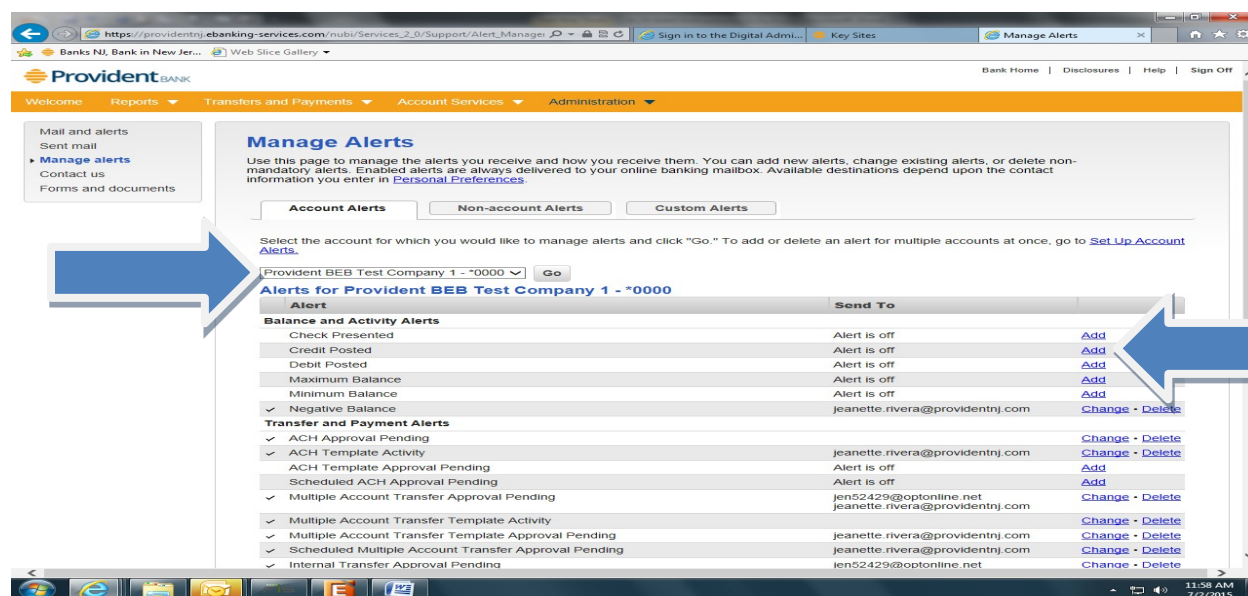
https://providentnj.ebanking-services.com/nubi/Services_2_0/Support/Alert_Manage Sign in to the Digital Admi... Key Sites Manage Alerts

Banks NJ, Bank in New Jer... Web Slice Gallery

Provident BANK

Bank Home | Disclosures | Help | Sign Off

Welcome Reports Transfers and Payments Account Services Administration

Mail and alerts
Sent mail
Manage alerts
Contact us
Forms and documents

Manage Alerts

Use this page to manage the alerts you receive and how you receive them. You can add new alerts, change existing alerts, or delete non-mandatory alerts. Enabled alerts are always delivered to your online banking mailbox. Available destinations depend upon the contact information you enter in Personal Preferences.

Account Alerts | Non-account Alerts | Custom Alerts

Select the account for which you would like to manage alerts and click "Go." To add or delete an alert for multiple accounts at once, go to Set Up Account Alerts.

Provident BEB Test Company 1 - *0000 Go

Alerts for Provident BEB Test Company 1 - *0000

| Alert | Send To | |
|---|---|---|
| Balance and Activity Alerts | | |
| Check Presented | Alert is off | Add |
| Credit Posted | Alert is off | Add |
| Debit Posted | Alert is off | Add |
| Maximum Balance | Alert is off | Add |
| Minimum Balance | Alert is off | Add |
| Negative Balance | jeanette.rivera@providentnj.com | Change - Delete |
| Transfer and Payment Alerts | | |
| ACH Approval Pending | | Change - Delete |
| ACH Template Activity | jeanette.rivera@providentnj.com | Change - Delete |
| ACH Template Approval Pending | Alert is off | Add |
| Scheduled ACH Approval Pending | Alert is off | Add |
| Multiple Account Transfer Approval Pending | jen52429@optonline.net jeanette.rivera@providentnj.com | Change - Delete |
| Multiple Account Transfer Template Activity | | Change - Delete |
| Multiple Account Transfer Template Approval Pending | jeanette.rivera@providentnj.com | Change - Delete |
| Scheduled Multiple Account Transfer Approval Pending | jeanette.rivera@providentnj.com | Change - Delete |
| Internal Transfer Approval Pending | jen52429@optonline.net | Change - Delete |

11:58 AM 7/2/2015